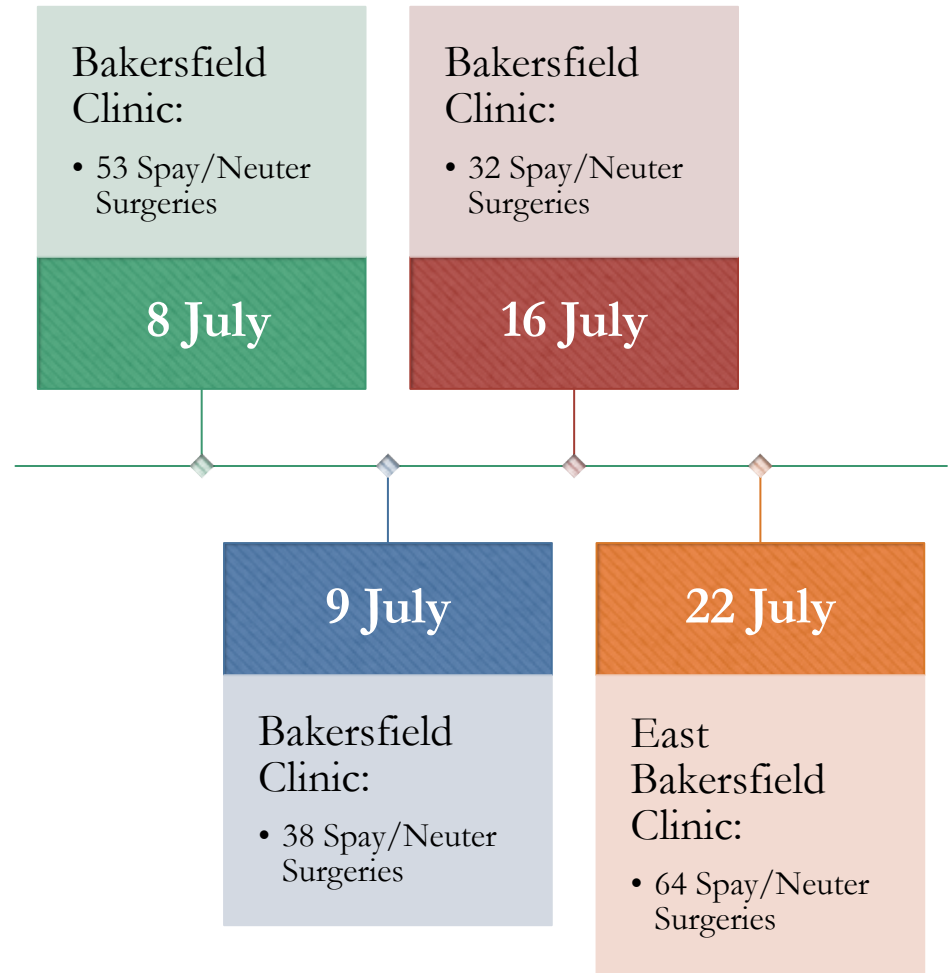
Bakersfield Clinic:

• 53 Spay/Neuter Surgeries

8 July

Bakersfield Clinic:

• 32 Spay/Neuter Surgeries

16 July

9 July

Bakersfield Clinic:

• 38 Spay/Neuter Surgeries

22 July

East Bakersfield Clinic:

• 64 Spay/Neuter Surgeries